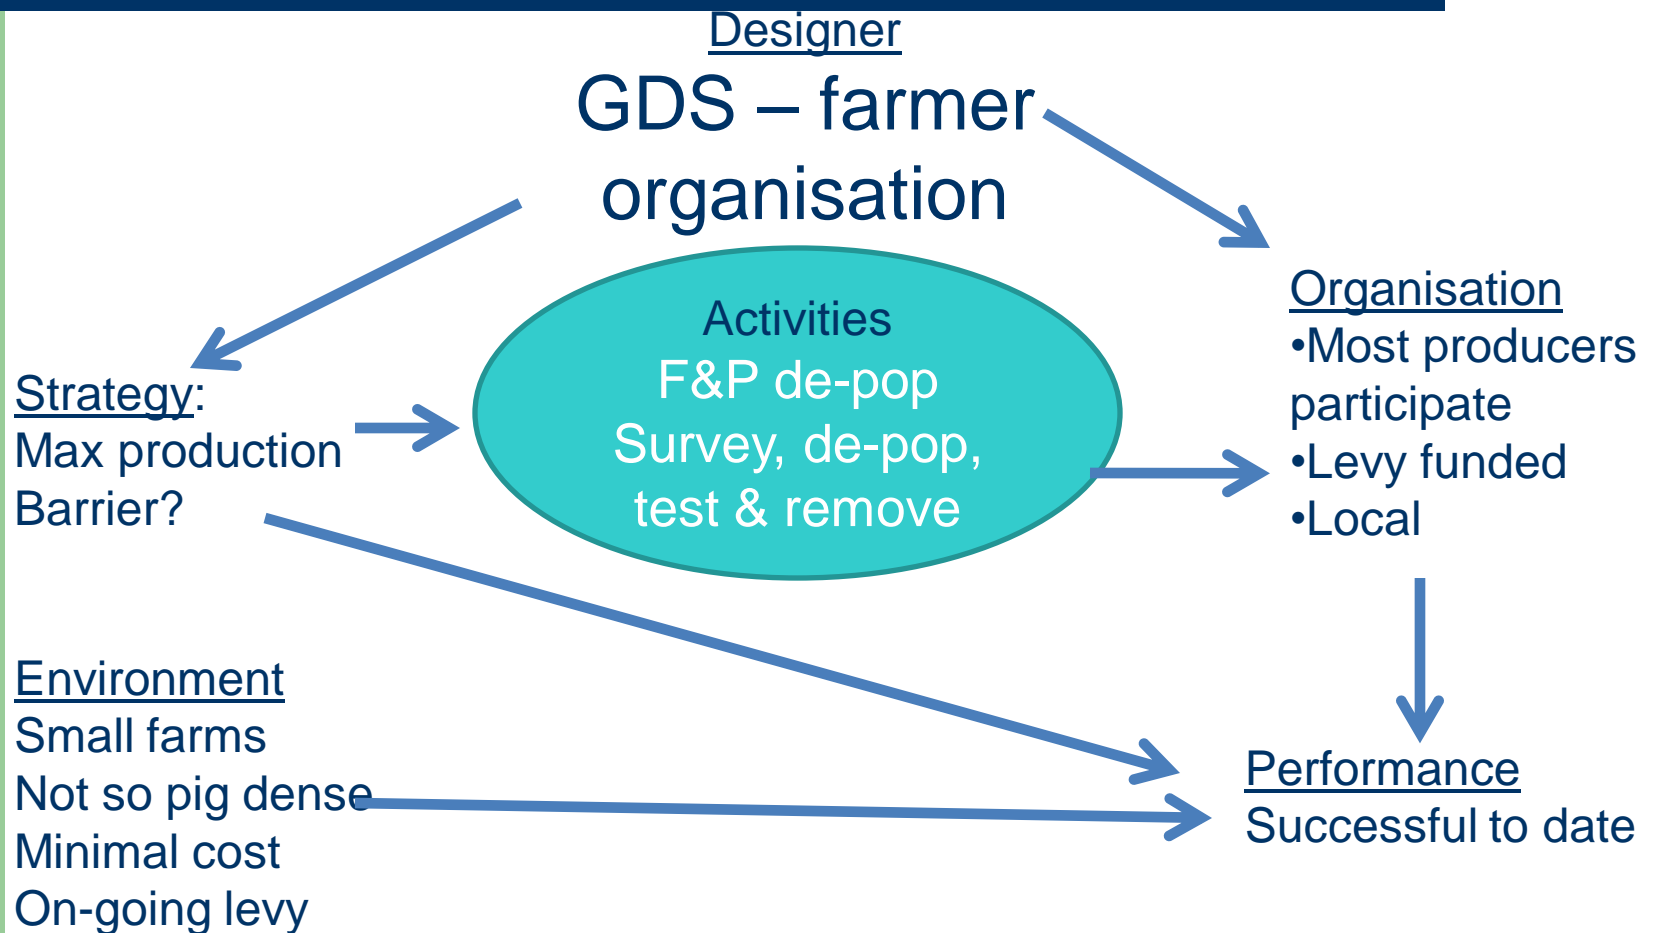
Designer
GDS – farmer organisation

Strategy:
Max production
Barrier?

Activities
F&P de-pop
Survey, de-pop, test & remove

Organisation
•Most producers participate
•Levy funded
•Local

Environment
Small farms
Not so pig dense
Minimal cost
On-going levy

Performance
Successful to date